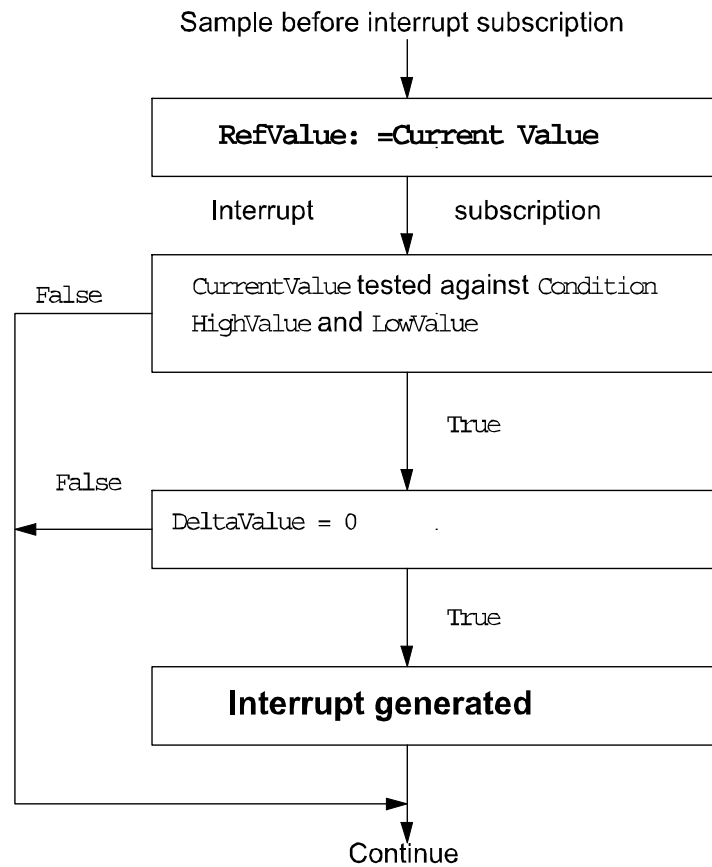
Sample before interrupt subscription

RefValue: =Current Value

Interrupt subscription

CurrentValue tested against Condition HighValue and LowValue

False

True

False

DeltaValue = 0

True

Interrupt generated

Continue